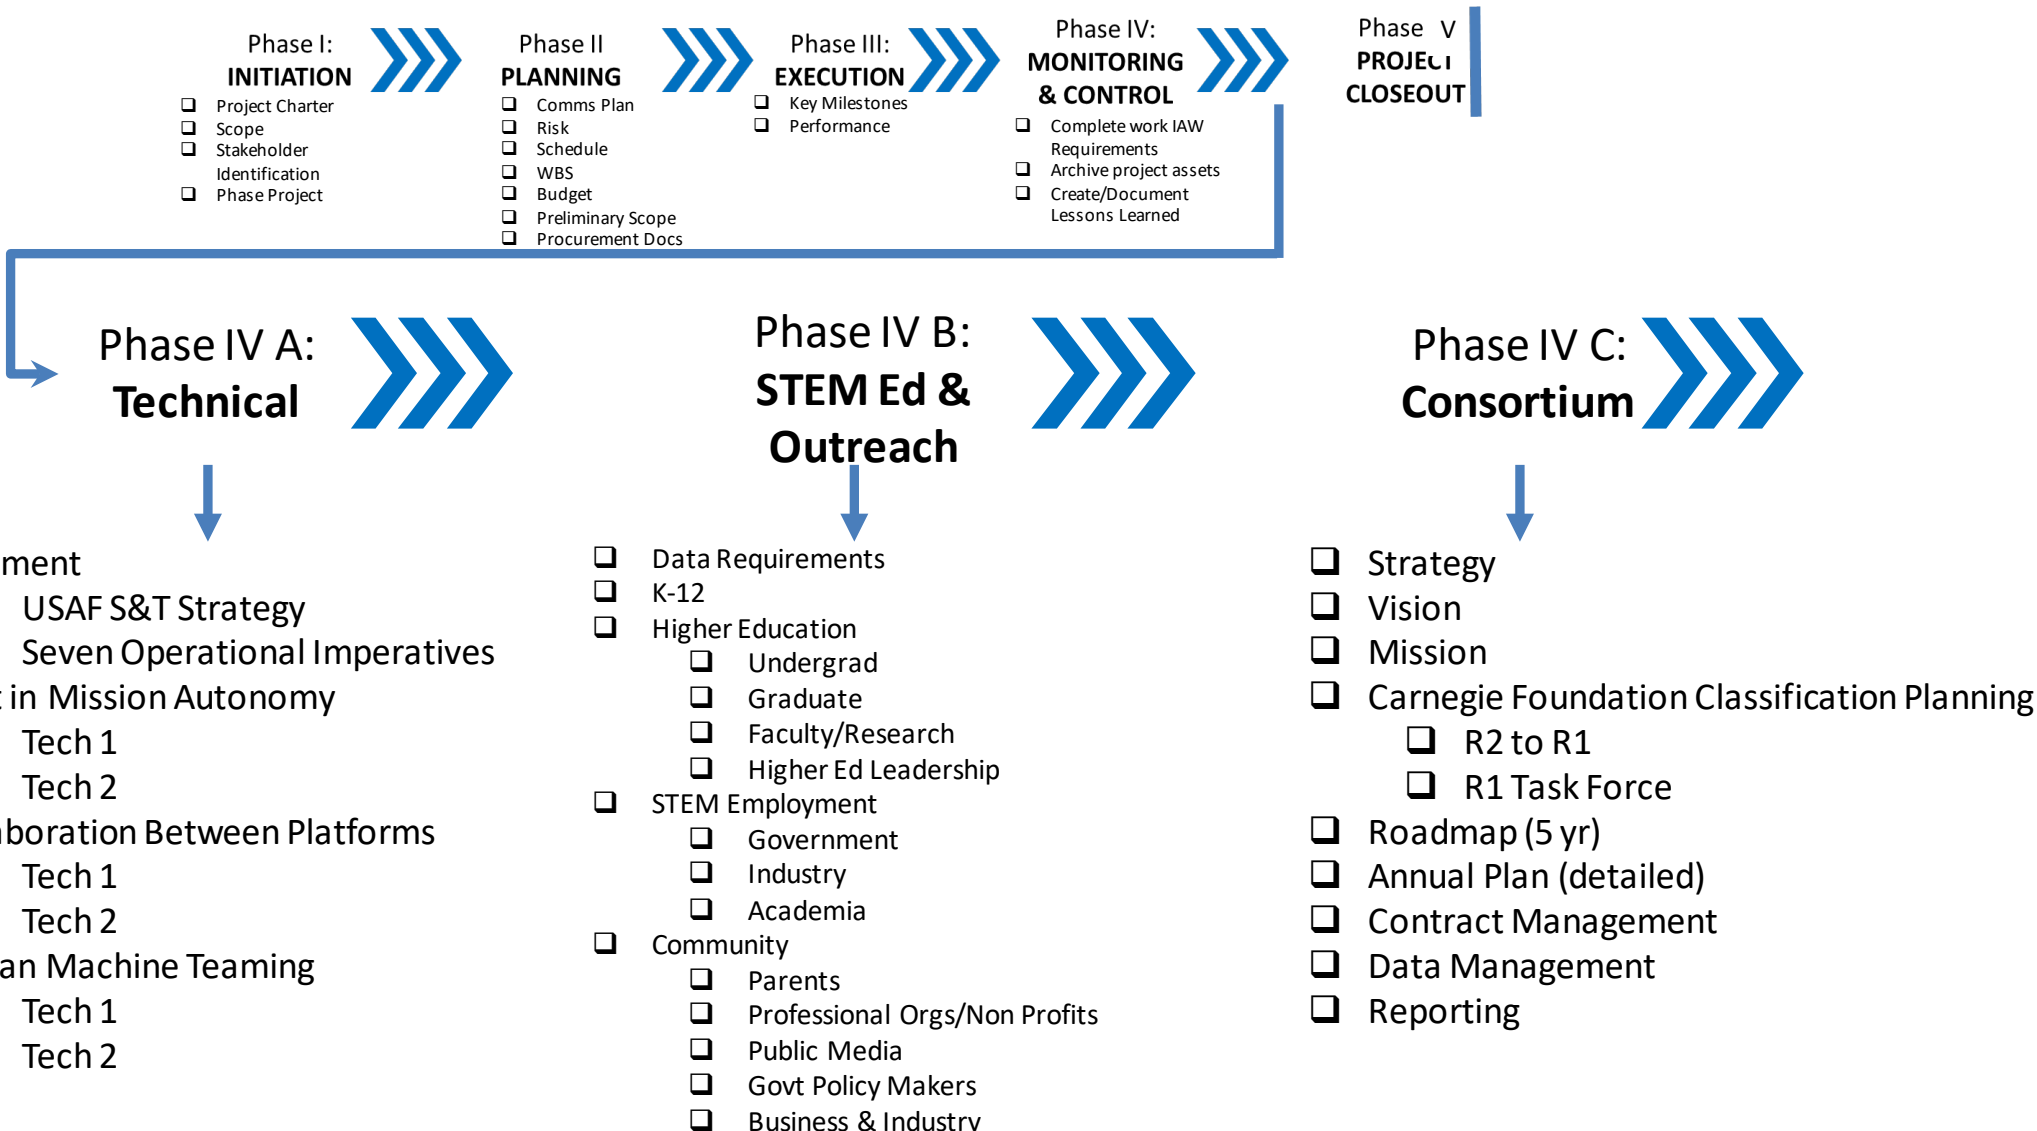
Phase I: INITIATION

❑ Project Charter
❑ Scope
❑ Stakeholder Identification
❑ Phase Project

Phase II PLANNING

❑ Comms Plan
❑ Risk
❑ Schedule
❑ WBS
❑ Budget
❑ Preliminary Scope
❑ Procurement Docs

Phase III: EXECUTION

❑ Key Milestones
❑ Performance

Phase IV: MONITORING & CONTROL

❑ Complete work IAW Requirements
❑ Archive project assets
❑ Create/Document Lessons Learned

Phase V PROJEC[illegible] CLOSEOUT

Phase IV A: Technical

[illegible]ment
USAF S&T Strategy
Seven Operational Imperatives
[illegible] in Mission Autonomy
Tech 1
Tech 2
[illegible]boration Between Platforms
Tech 1
Tech 2
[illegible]an Machine Teaming
Tech 1
Tech 2

Phase IV B: STEM Ed & Outreach

❑ Data Requirements
❑ K-12
❑ Higher Education
❑ Undergrad
❑ Graduate
❑ Faculty/Research
❑ Higher Ed Leadership
❑ STEM Employment
❑ Government
❑ Industry
❑ Academia
❑ Community
❑ Parents
❑ Professional Orgs/Non Profits
❑ Public Media
❑ Govt Policy Makers
❑ Business & Industry

Phase IV C: Consortium

❑ Strategy
❑ Vision
❑ Mission
❑ Carnegie Foundation Classification Planning
❑ R2 to R1
❑ R1 Task Force
❑ Roadmap (5 yr)
❑ Annual Plan (detailed)
❑ Contract Management
❑ Data Management
❑ Reporting